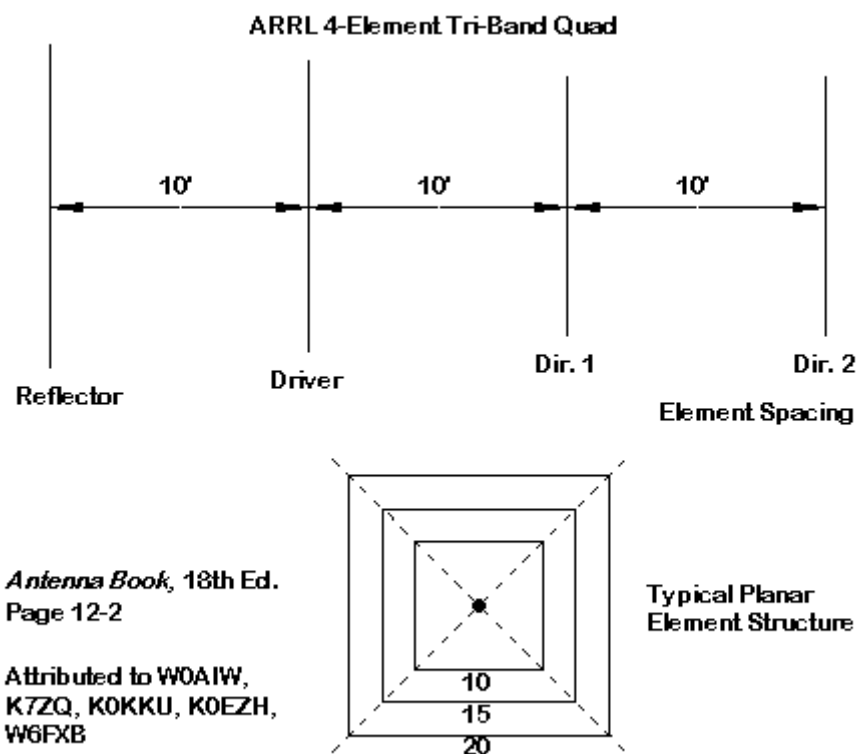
ARRL 4-Element Tri-Band Quad

10'

10'

10'

Reflector

Driver

Dir. 1

Dir. 2

Element Spacing

*Antenna Book*, 18th Ed.
Page 12-2

Attributed to W0AIW, K7ZQ, K0KKU, K0EZH, W6FXB

10
15
20

Typical Planar Element Structure